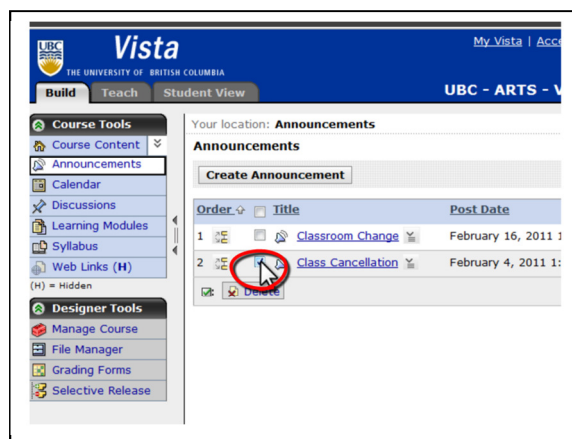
UBC Vista
THE UNIVERSITY OF BRITISH COLUMBIA
My Vista | Acc

Build Teach Student View
UBC - ARTS - V

Course Tools
Course Content
Announcements
Calendar
Discussions
Learning Modules
Syllabus
Web Links (H)
(H) = Hidden

Designer Tools
Manage Course
File Manager
Grading Forms
Selective Release

Your location: Announcements
Announcements

Create Announcement

| Order | Title | Post Date |
|---|---|---|
| 1 | Classroom Change | February 16, 2011 1 |
| 2 | Class Cancellation | February 4, 2011 1: |

Delete